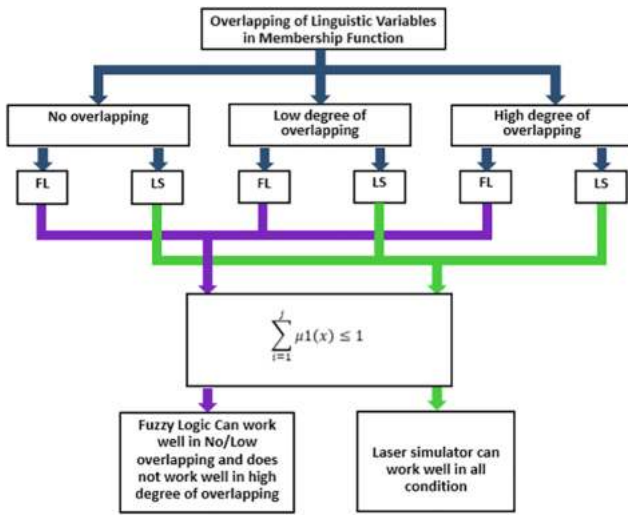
Overlapping of Linguistic Variables in Membership Function

No overlapping

Low degree of overlapping

High degree of overlapping

FL

LS

FL

LS

FL

LS

$\sum_{i=1}^{j} \mu 1(x) \leq 1$

Fuzzy Logic Can work well in No/Low overlapping and does not work well in high degree of overlapping

Laser simulator can work well in all condition